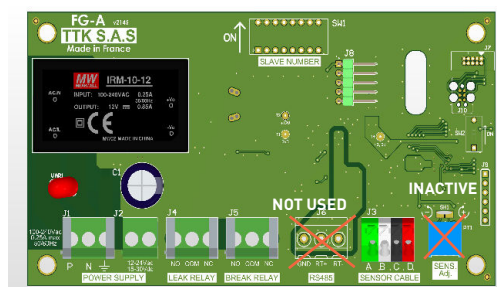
FG-A v2146
TTK S.A.S
Made in France

ON
SW1
SLAVE NUMBER
J8

MW
IRM-10-12
INPUT: 100-240VAC 0.25A 50/60Hz
OUTPUT: 12V 0.85A
AC/N
AC/L
+Vo
-Vo
CE
MADE IN CHINA

LED1
C1

J1
J2
J4
J5
J6
J3
SH1

120-240Vac 0.25A max 50/60Hz
P N
12-24Vac 15-30Vdc
NO COM NC
NO COM NC

POWER SUPPLY
LEAK RELAY
BREAK RELAY

NOT USED
GND RT+ RT-
RS485

A B C D
SENSOR CABLE

INACTIVE
SENS Adj.